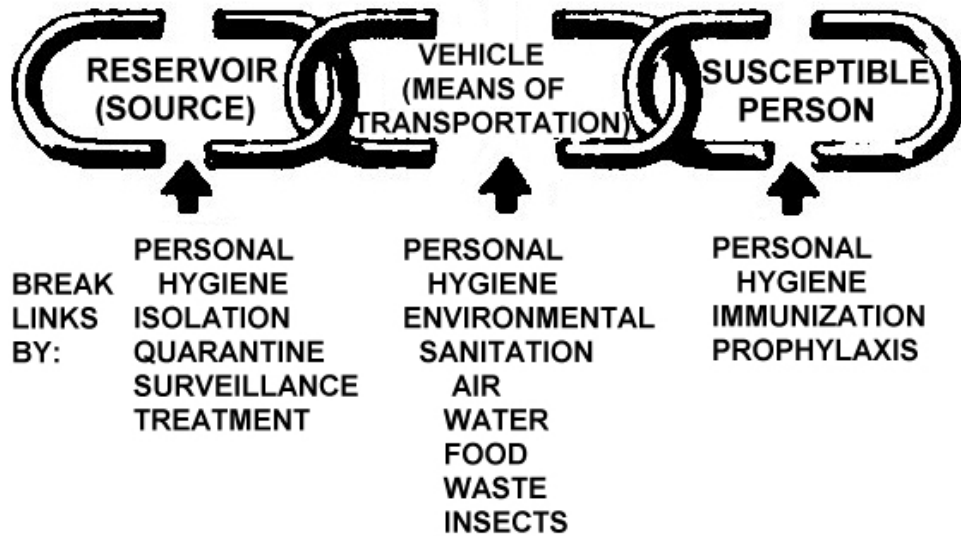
RESERVOIR (SOURCE)

VEHICLE (MEANS OF TRANSPORTATION)

SUSCEPTIBLE PERSON

BREAK LINKS BY:

PERSONAL HYGIENE
ISOLATION
QUARANTINE
SURVEILLANCE
TREATMENT

PERSONAL HYGIENE
ENVIRONMENTAL SANITATION
AIR
WATER
FOOD
WASTE
INSECTS

PERSONAL HYGIENE
IMMUNIZATION
PROPHYLAXIS